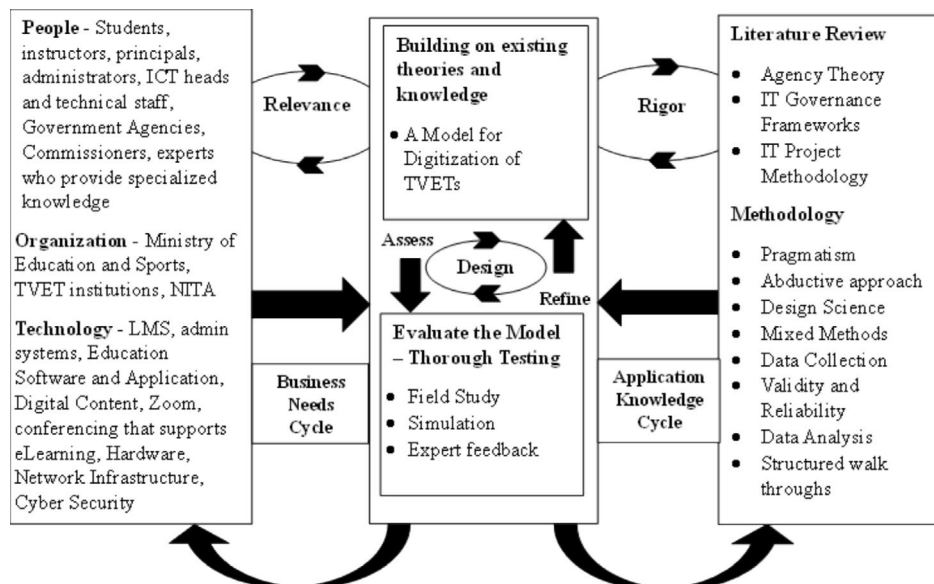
**People** - Students, instructors, principals, administrators, ICT heads and technical staff, Government Agencies, Commissioners, experts who provide specialized knowledge

**Organization** - Ministry of Education and Sports, TVET institutions, NITA

**Technology** - LMS, admin systems, Education Software and Application, Digital Content, Zoom, conferencing that supports eLearning, Hardware, Network Infrastructure, Cyber Security

Relevance

Business Needs Cycle

**Building on existing theories and knowledge**

- A Model for Digitization of TVETs

Assess

Design

Refine

**Evaluate the Model – Thorough Testing**

- Field Study
- Simulation
- Expert feedback

Rigor

Application Knowledge Cycle

**Literature Review**

- Agency Theory
- IT Governance Frameworks
- IT Project Methodology

**Methodology**

- Pragmatism
- Abductive approach
- Design Science
- Mixed Methods
- Data Collection
- Validity and Reliability
- Data Analysis
- Structured walk throughs